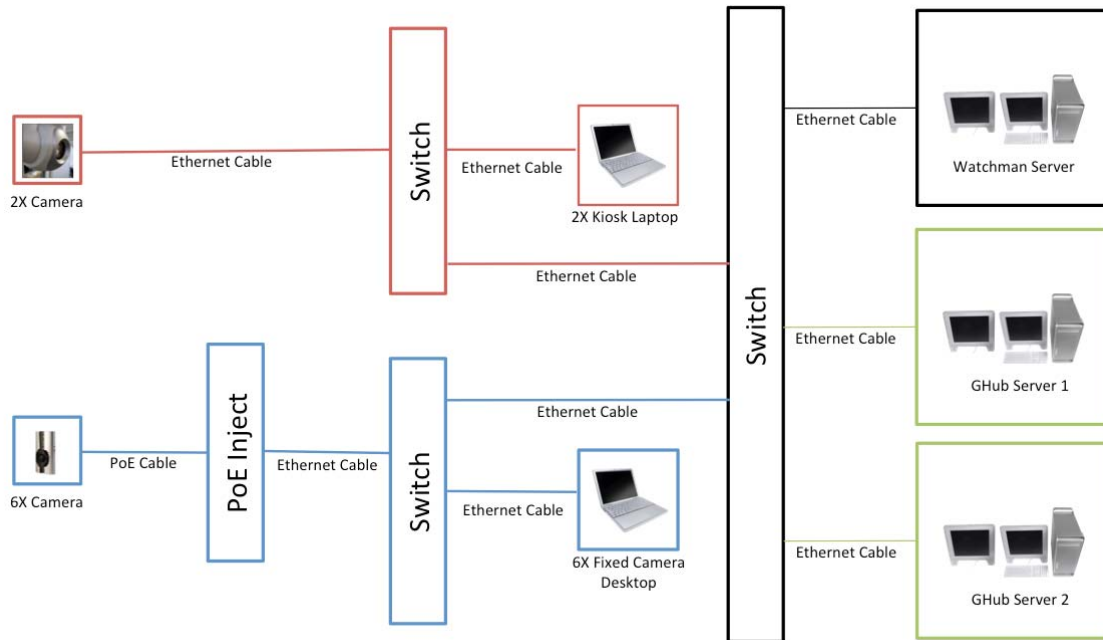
2X Camera

Ethernet Cable

Switch

Ethernet Cable

2X Kiosk Laptop

Ethernet Cable

Switch

Ethernet Cable

Watchman Server

Ethernet Cable

GHub Server 1

6X Camera

PoE Cable

PoE Inject

Ethernet Cable

Switch

Ethernet Cable

Ethernet Cable

6X Fixed Camera Desktop

Ethernet Cable

GHub Server 2